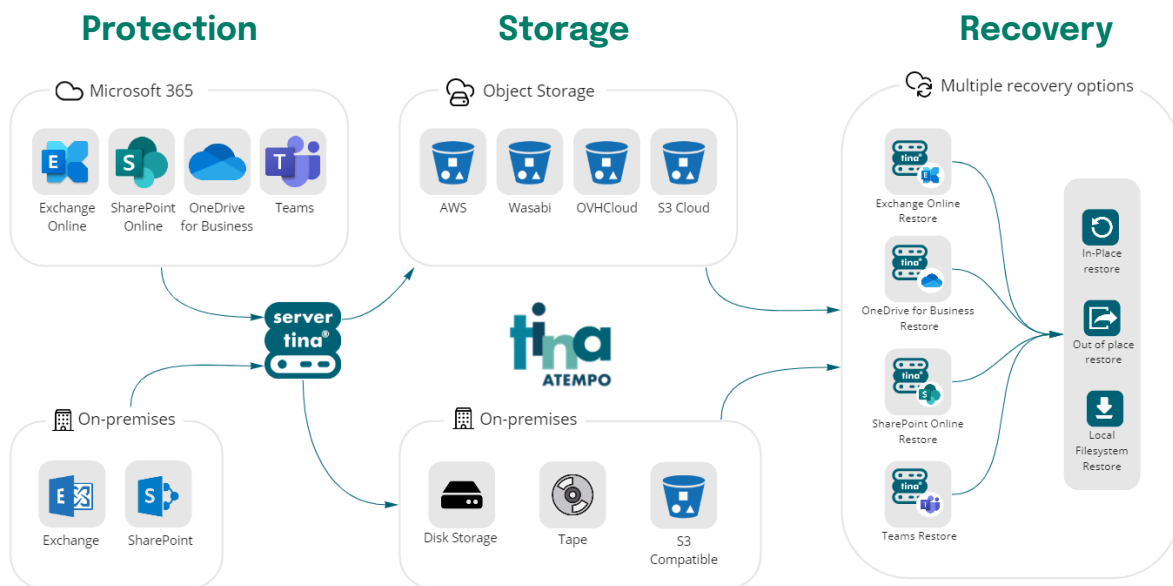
Protection

Storage

Recovery

Microsoft 365

E Exchange Online

S SharePoint Online

OneDrive for Business

T Teams

Object Storage

AWS

Wasabi

OVHCloud

S3 Cloud

Multiple recovery options

tina Exchange Online Restore

tina OneDrive for Business Restore

tina SharePoint Online Restore

tina Teams Restore

In-Place restore

Out of place restore

Local Filesystem Restore

server tina®

tina ATEMPO

On-premises

E Exchange

S SharePoint

On-premises

Disk Storage

Tape

S3 Compatible